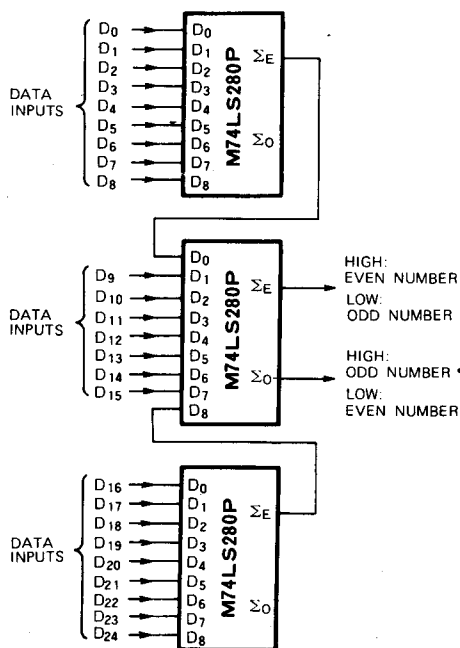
DATA INPUTS

$D_0$
$D_1$
$D_2$
$D_3$
$D_4$
$D_5$
$D_6$
$D_7$
$D_8$

$D_0$
$D_1$
$D_2$
$D_3$
$D_4$
$D_5$
$D_6$
$D_7$
$D_8$

M74LS280P

$\Sigma_E$

$\Sigma_O$

DATA INPUTS

$D_9$
$D_{10}$
$D_{11}$
$D_{12}$
$D_{13}$
$D_{14}$
$D_{15}$

$D_0$
$D_1$
$D_2$
$D_3$
$D_4$
$D_5$
$D_6$
$D_7$
$D_8$

M74LS280P

$\Sigma_E$

$\Sigma_O$

HIGH: EVEN NUMBER
LOW: ODD NUMBER

HIGH: ODD NUMBER
LOW: EVEN NUMBER

DATA INPUTS

$D_{16}$
$D_{17}$
$D_{18}$
$D_{19}$
$D_{20}$
$D_{21}$
$D_{22}$
$D_{23}$
$D_{24}$

$D_0$
$D_1$
$D_2$
$D_3$
$D_4$
$D_5$
$D_6$
$D_7$
$D_8$

M74LS280P

$\Sigma_E$

$\Sigma_O$